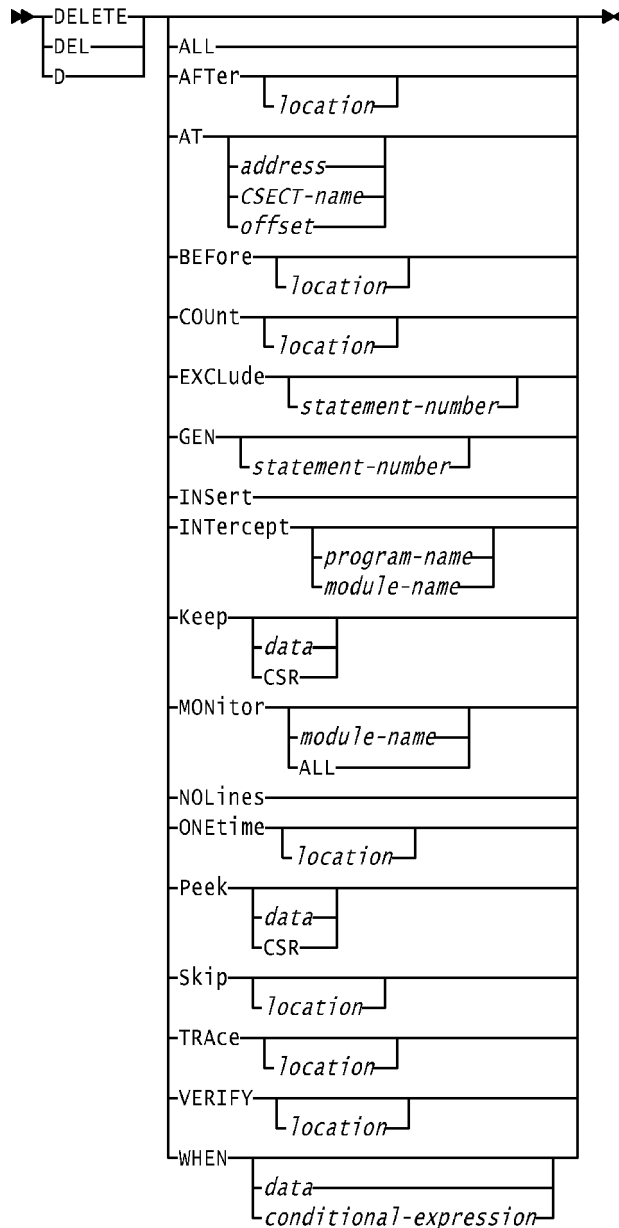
DELETE
DEL
D
ALL
AFTer
location
AT
address
CSECT-name
offset
BEFore
location
COUnt
location
EXCLude
statement-number
GEN
statement-number
INSert
INTercept
program-name
module-name
Keep
data
CSR
MONitor
module-name
ALL
NOLines
ONEtime
location
Peek
data
CSR
Skip
location
TRAce
location
VERIFY
location
WHEN
data
conditional-expression